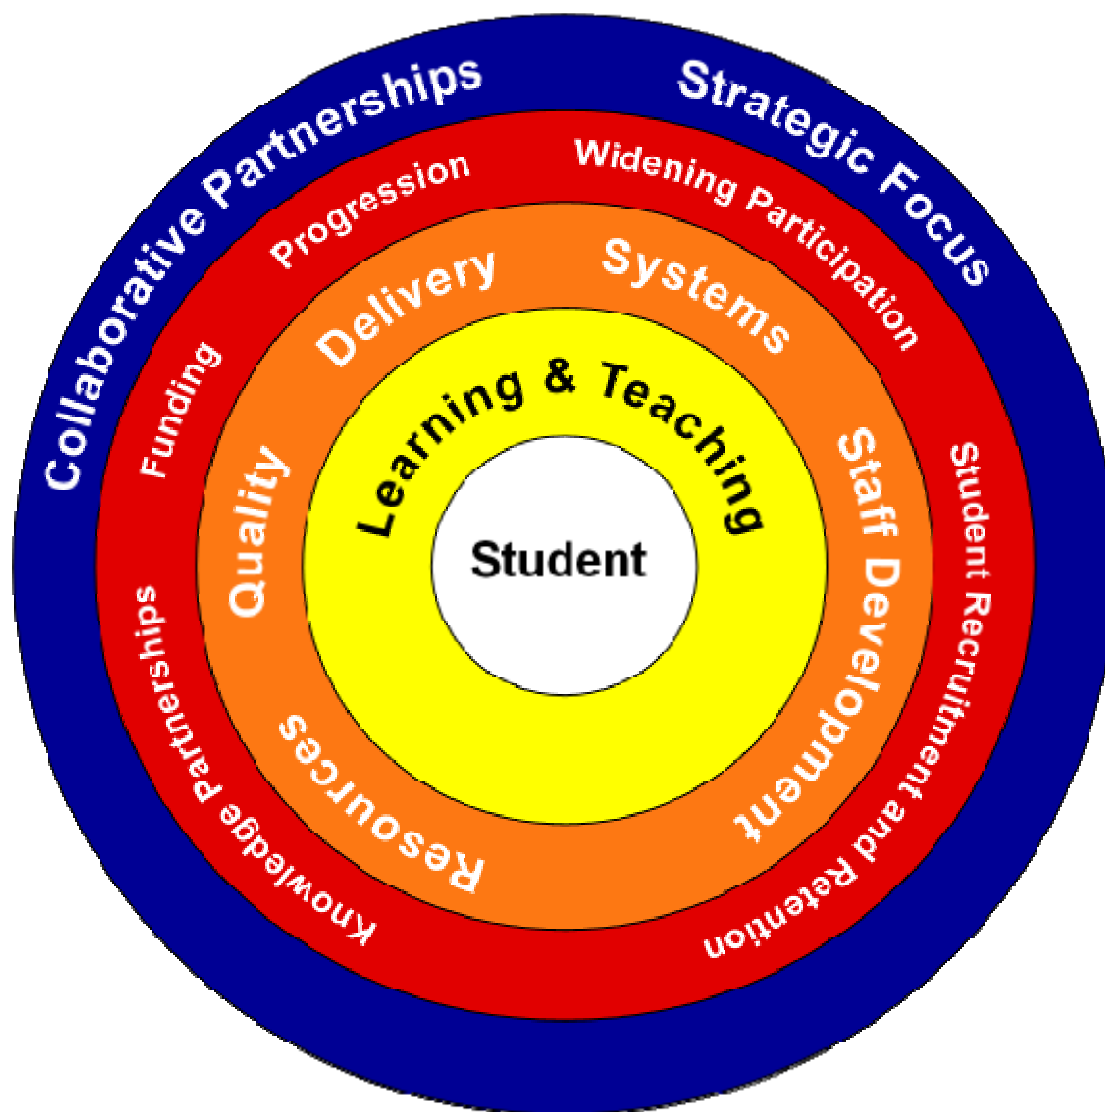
Collaborative Partnerships
Strategic Focus
Progression
Widening Participation
Funding
Student Recruitment and Retention
Knowledge Partnerships
Delivery
Systems
Quality
Staff Development
Resources
Learning & Teaching
Student